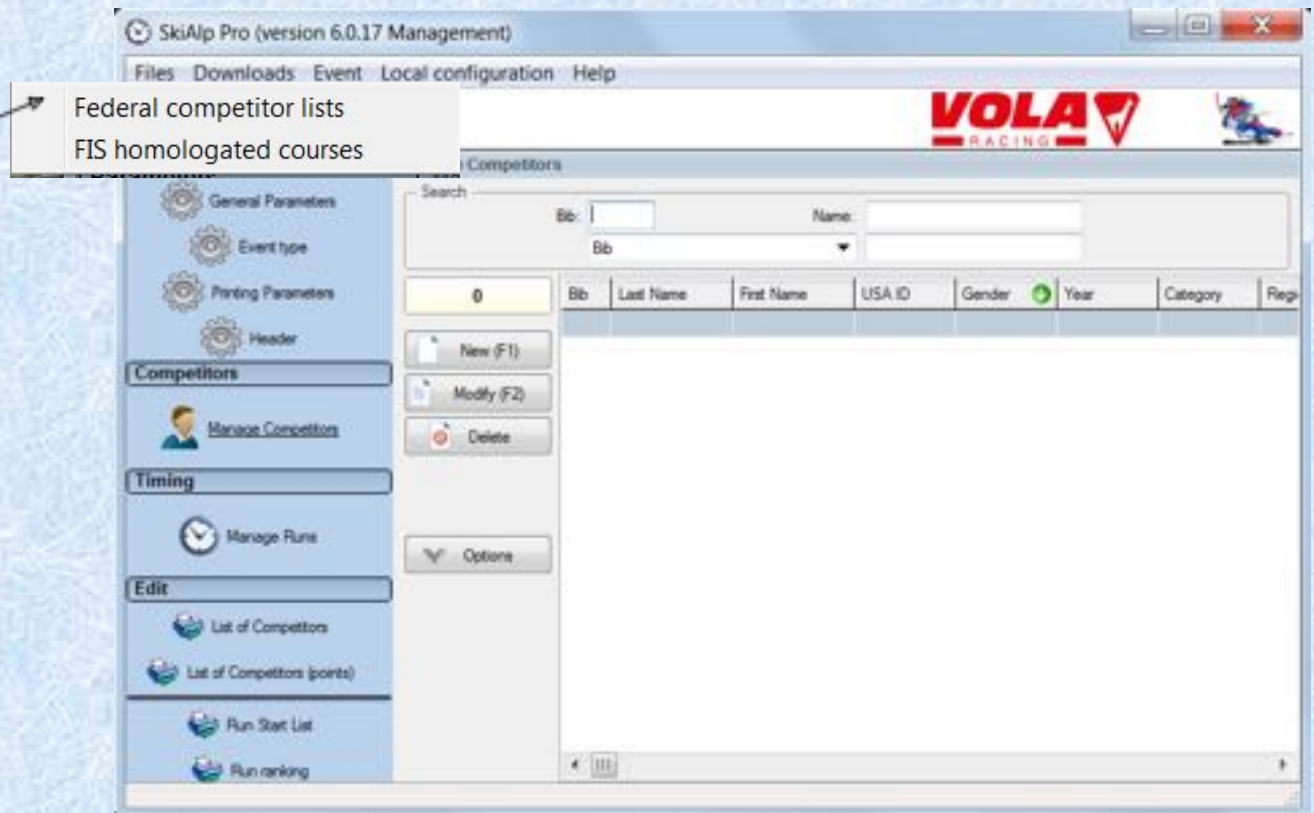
SkiAlp Pro (version 6.0.17 Management)

Files Downloads Event Local configuration Help

Federal competitor lists
FIS homologated courses

VOLA RACING

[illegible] Competitors

General Parameters
Event type
Printing Parameters
Header

Competitors
Manage Competitors

Timing
Manage Runs

Edit
List of Competitors
List of Competitors (points)
Run Start List
Run ranking

Search
Bib:
Name:
Bib

0
New (F1)
Modify (F2)
Delete
Options

| Bib | Last Name | First Name | USA ID | Gender | Year | Category | Regi |
|---|---|---|---|---|---|---|---|